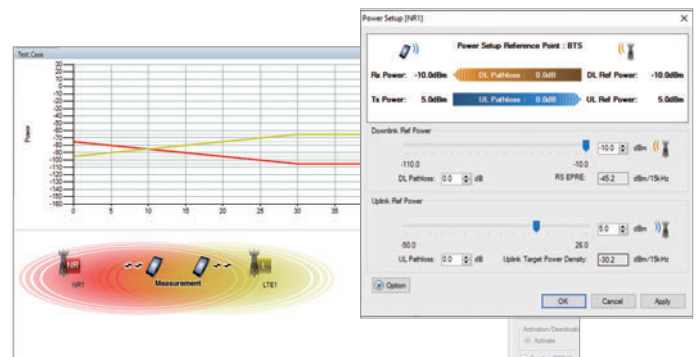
Test Case

20
10
0
-10
-20
-30
-40
-50
-60
-70
-80
-90
-100
-110
-120
-130
-140
-150
-160
-170
-180

Power

0 5 10 15 20 25 30 35

NR1
Measurement
LTE1

Power Setup [NR1]

Power Setup Reference Point : BTS

Rx Power: -10.0dBm
DL Pathloss : 0.0dB
DL Ref Power: -10.0dBm

Tx Power: 5.0dBm
UL Pathloss : 0.0dB
UL Ref Power: 5.0dBm

Downlink Ref Power

-10.0 dBm

-110.0
-10.0

DL Pathloss: 0.0 dB
RS EPRE: -45.2 dBm/15kHz

Uplink Ref Power

5.0 dBm

-50.0
26.0

UL Pathloss: 0.0 dB
Uplink Target Power Density: -30.2 dBm/15kHz

Option

OK
Cancel
Apply

Activation/Deactivation
Activate